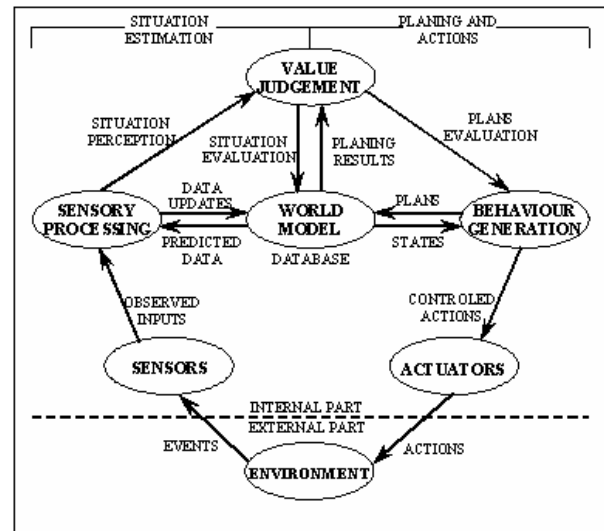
SITUATION ESTIMATION

PLANING AND ACTIONS

VALUE JUDGEMENT

SITUATION PERCEPTION

SITUATION EVALUATION

PLANING RESULTS

PLANS EVALUATION

DATA UPDATES

SENSORY PROCESSING

PREDICTED DATA

WORLD MODEL

DATABASE

PLANS

STATES

BEHAVIOUR GENERATION

OBSERVED INPUTS

CONTROLED ACTIONS

SENSORS

ACTUATORS

INTERNAL PART

EXTERNAL PART

EVENTS

ACTIONS

ENVIRONMENT